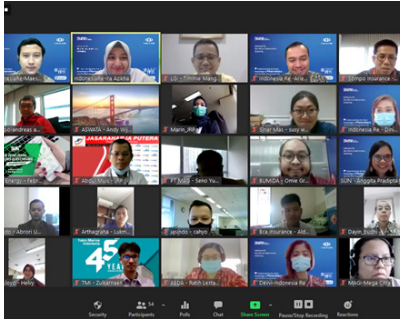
Indonesia Re - Ya Azkia
LD - Elmine Mang
Indonesia Re - Ari
Tempo Insurance
ASWATA - Andy W
Mario_IFG
Sinar Mas - susy w
Indonesia Re - Dini
JASARAHARJA PUTERA
FT MSIG - Seno Y
SUMIDA - Omie Gr
SGN - Anggita Pradipta
Arthagraha - Salim
jacinto - rahyo
Bra insurance - Ald
Dayin_budhi
45
TMI - Zulkarnaen
ABDA - Ratih Lestari
Dewi-Indonesia Re
MAG-Mega C
Security
Participants
Polls
Chat
Share Screen
Pause/Stop Recording
Reactions